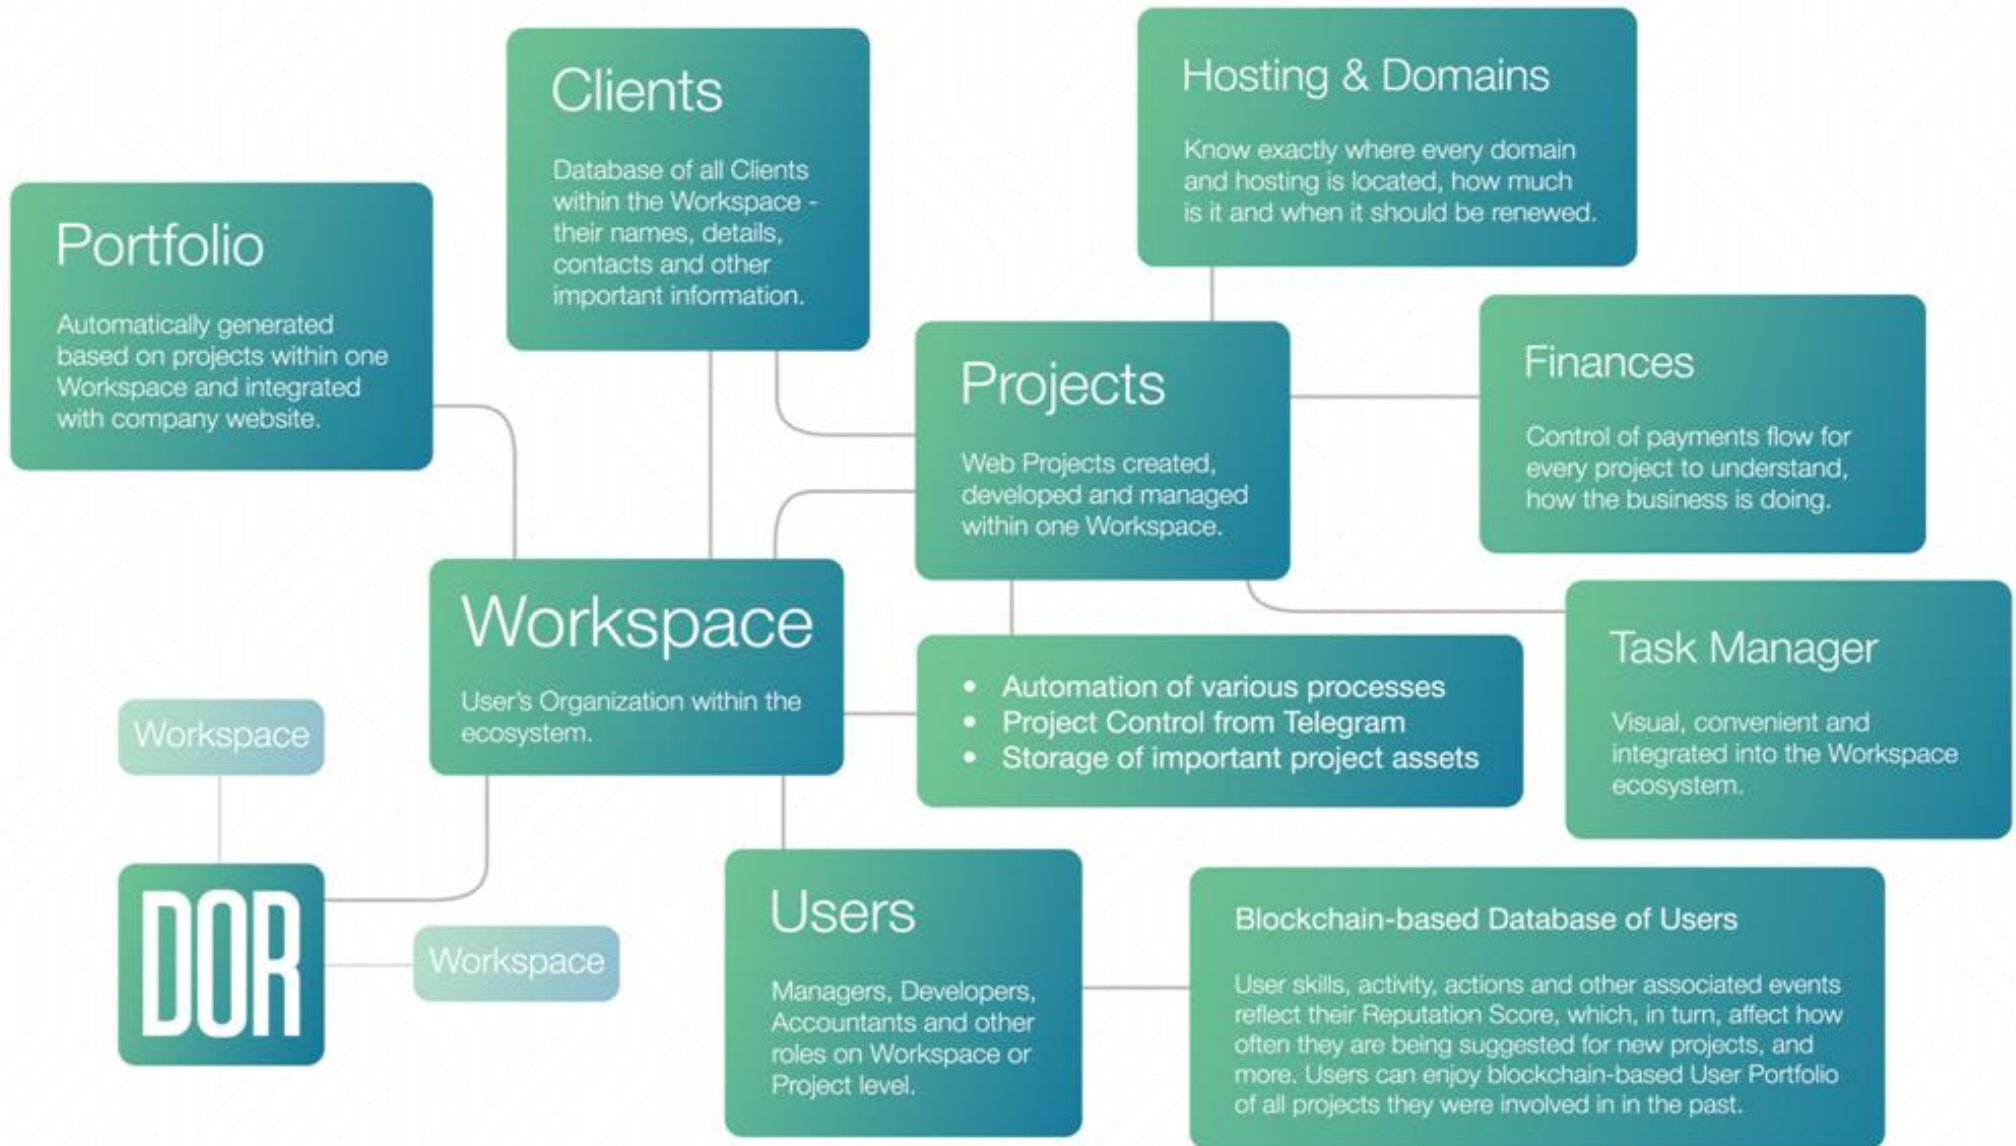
Clients

Database of all Clients within the Workspace - their names, details, contacts and other important information.

Hosting & Domains

Know exactly where every domain and hosting is located, how much is it and when it should be renewed.

Portfolio

Automatically generated based on projects within one Workspace and integrated with company website.

Projects

Web Projects created, developed and managed within one Workspace.

Finances

Control of payments flow for every project to understand, how the business is doing.

Workspace

User's Organization within the ecosystem.

- Automation of various processes
- Project Control from Telegram
- Storage of important project assets

Task Manager

Visual, convenient and integrated into the Workspace ecosystem.

Workspace

DOR

Workspace

Users

Managers, Developers, Accountants and other roles on Workspace or Project level.

Blockchain-based Database of Users

User skills, activity, actions and other associated events reflect their Reputation Score, which, in turn, affect how often they are being suggested for new projects, and more. Users can enjoy blockchain-based User Portfolio of all projects they were involved in in the past.